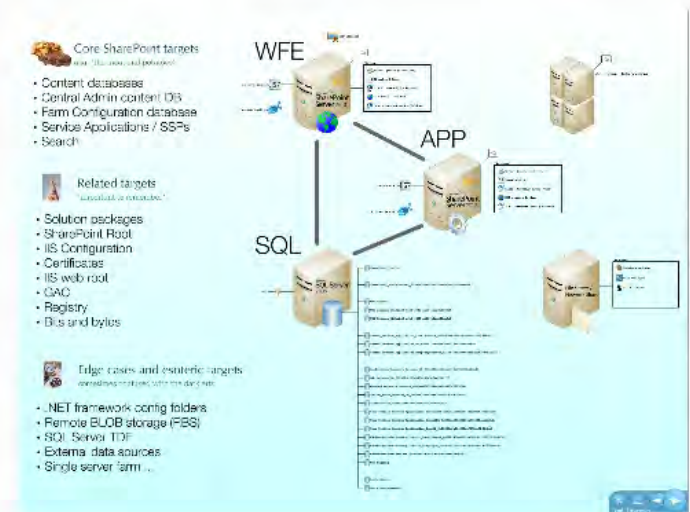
Core SharePoint targets
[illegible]

• Content databases
• Central Admin content DB
• Farm Configuration database
• Service Applications / SSPs
• Search

Related targets
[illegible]

• Solution packages
• SharePoint Root
• IIS Configuration
• Certificates
• IIS web root
• GAC
• Registry
• Bits and bytes

Edge cases and esoteric targets
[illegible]

• .NET framework config folders
• Remote BLOB storage (RBS)
• SQL Server TDE
• External data sources
• Single server farm ...

WFE

APP

SQL

SQL Server